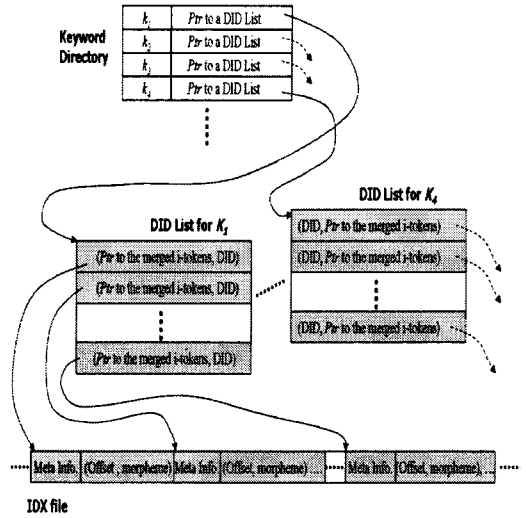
Keyword Directory

| $k_1$ | Ptr to a DID List |
|---|---|
| $k_2$ | Ptr to a DID List |
| $k_3$ | Ptr to a DID List |
| $k_4$ | Ptr to a DID List |

DID List for $K_1$

(Ptr to the merged i-tokens, DID)

(Ptr to the merged i-tokens, DID)

(Ptr to the merged i-tokens, DID)

DID List for $K_4$

(DID, Ptr to the merged i-tokens)

(DID, Ptr to the merged i-tokens)

(DID, Ptr to the merged i-tokens)

Meta Info. (Offset , morpheme) Meta Info. (Offset, morpheme) ... Meta Info. (Offset, morpheme), ...

IDX file